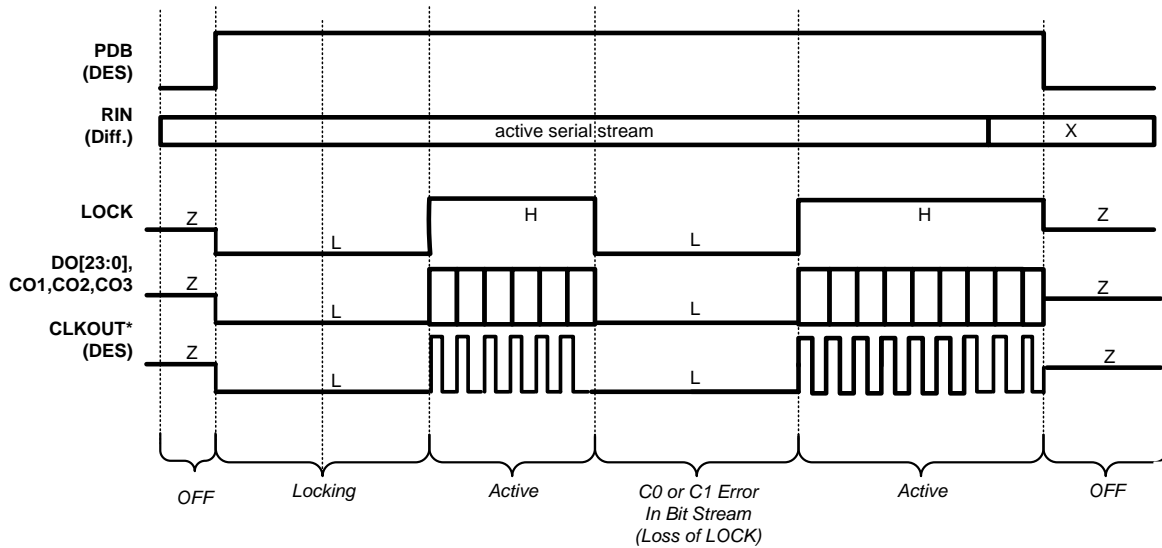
PDB
(DES)

RIN
(Diff.)

active serial stream

X

LOCK

Z

L

H

L

H

Z

DO[23:0],
CO1,CO2,CO3

Z

L

L

Z

CLKOUT*
(DES)

Z

L

L

Z

OFF

Locking

Active

C0 or C1 Error
In Bit Stream
(Loss of LOCK)

Active

OFF